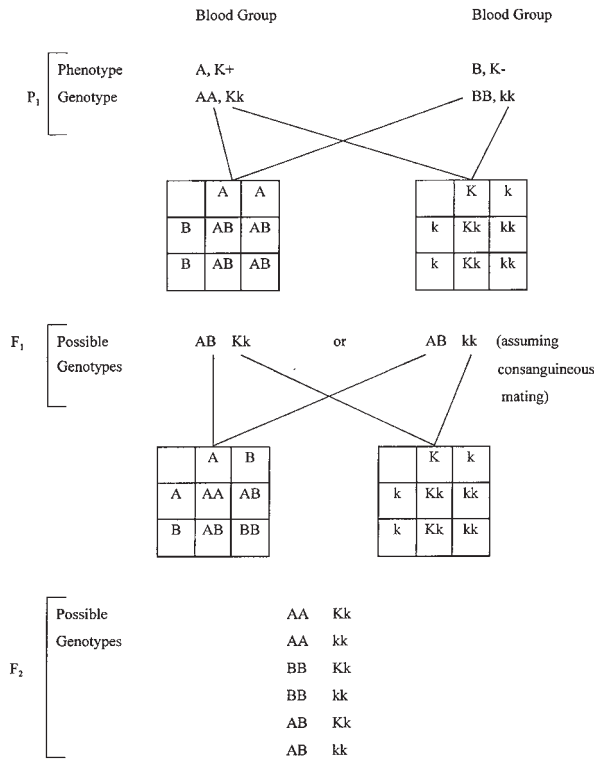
Blood Group

Blood Group

$P_1$

Phenotype A, K+ B, K-

Genotype AA, Kk BB, kk

| | A | A |
|---|---|---|
| B | AB | AB |
| B | AB | AB |

| | K | k |
|---|---|---|
| k | Kk | kk |
| k | Kk | kk |

$F_1$

Possible Genotypes AB Kk or AB kk (assuming consanguineous mating)

| | A | B |
|---|---|---|
| A | AA | AB |
| B | AB | BB |

| | K | k |
|---|---|---|
| k | Kk | kk |
| k | Kk | kk |

$F_2$

Possible Genotypes

AA Kk
AA kk
BB Kk
BB kk
AB Kk
AB kk